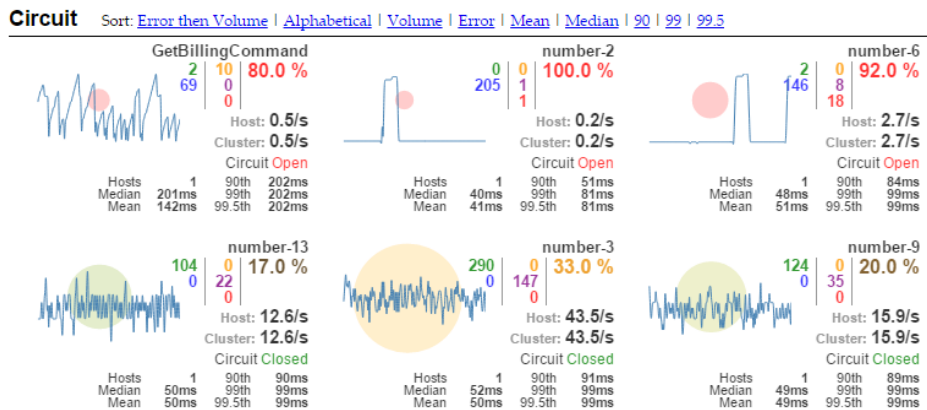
Circuit Sort: Error then Volume | Alphabetical | Volume | Error | Mean | Median | 90 | 99 | 99.5

GetBillingCommand
2 69 | 10 0 0 | 80.0 %
Host: 0.5/s
Cluster: 0.5/s
Circuit Open
Hosts 1 90th 202ms
Median 201ms 99th 202ms
Mean 142ms 99.5th 202ms

number-2
0 205 | 0 1 1 | 100.0 %
Host: 0.2/s
Cluster: 0.2/s
Circuit Open
Hosts 1 90th 51ms
Median 40ms 99th 81ms
Mean 41ms 99.5th 81ms

number-6
2 146 | 0 8 18 | 92.0 %
Host: 2.7/s
Cluster: 2.7/s
Circuit Open
Hosts 1 90th 84ms
Median 48ms 99th 99ms
Mean 51ms 99.5th 99ms

number-13
104 0 | 0 22 0 | 17.0 %
Host: 12.6/s
Cluster: 12.6/s
Circuit Closed
Hosts 1 90th 90ms
Median 50ms 99th 99ms
Mean 50ms 99.5th 99ms

number-3
290 0 | 0 147 0 | 33.0 %
Host: 43.5/s
Cluster: 43.5/s
Circuit Closed
Hosts 1 90th 91ms
Median 52ms 99th 99ms
Mean 50ms 99.5th 99ms

number-9
124 0 | 0 35 0 | 20.0 %
Host: 15.9/s
Cluster: 15.9/s
Circuit Closed
Hosts 1 90th 89ms
Median 49ms 99th 99ms
Mean 49ms 99.5th 99ms